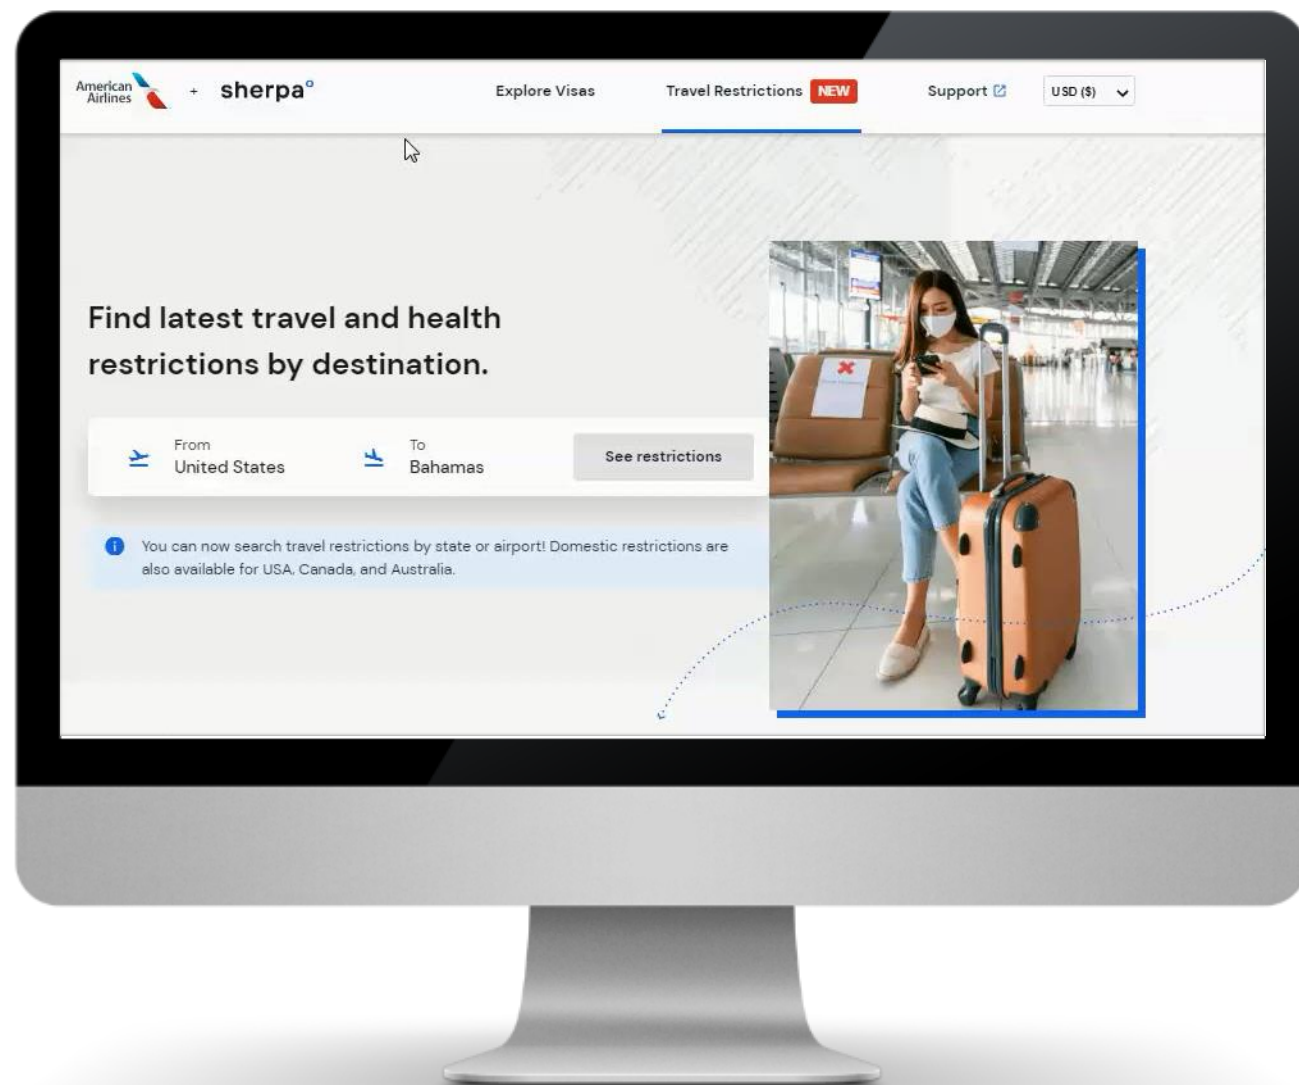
American Airlines + sherpa°

Explore Visas

Travel Restrictions NEW

Support

USD ($)

Find latest travel and health restrictions by destination.

From
United States

To
Bahamas

See restrictions

You can now search travel restrictions by state or airport! Domestic restrictions are also available for USA, Canada, and Australia.